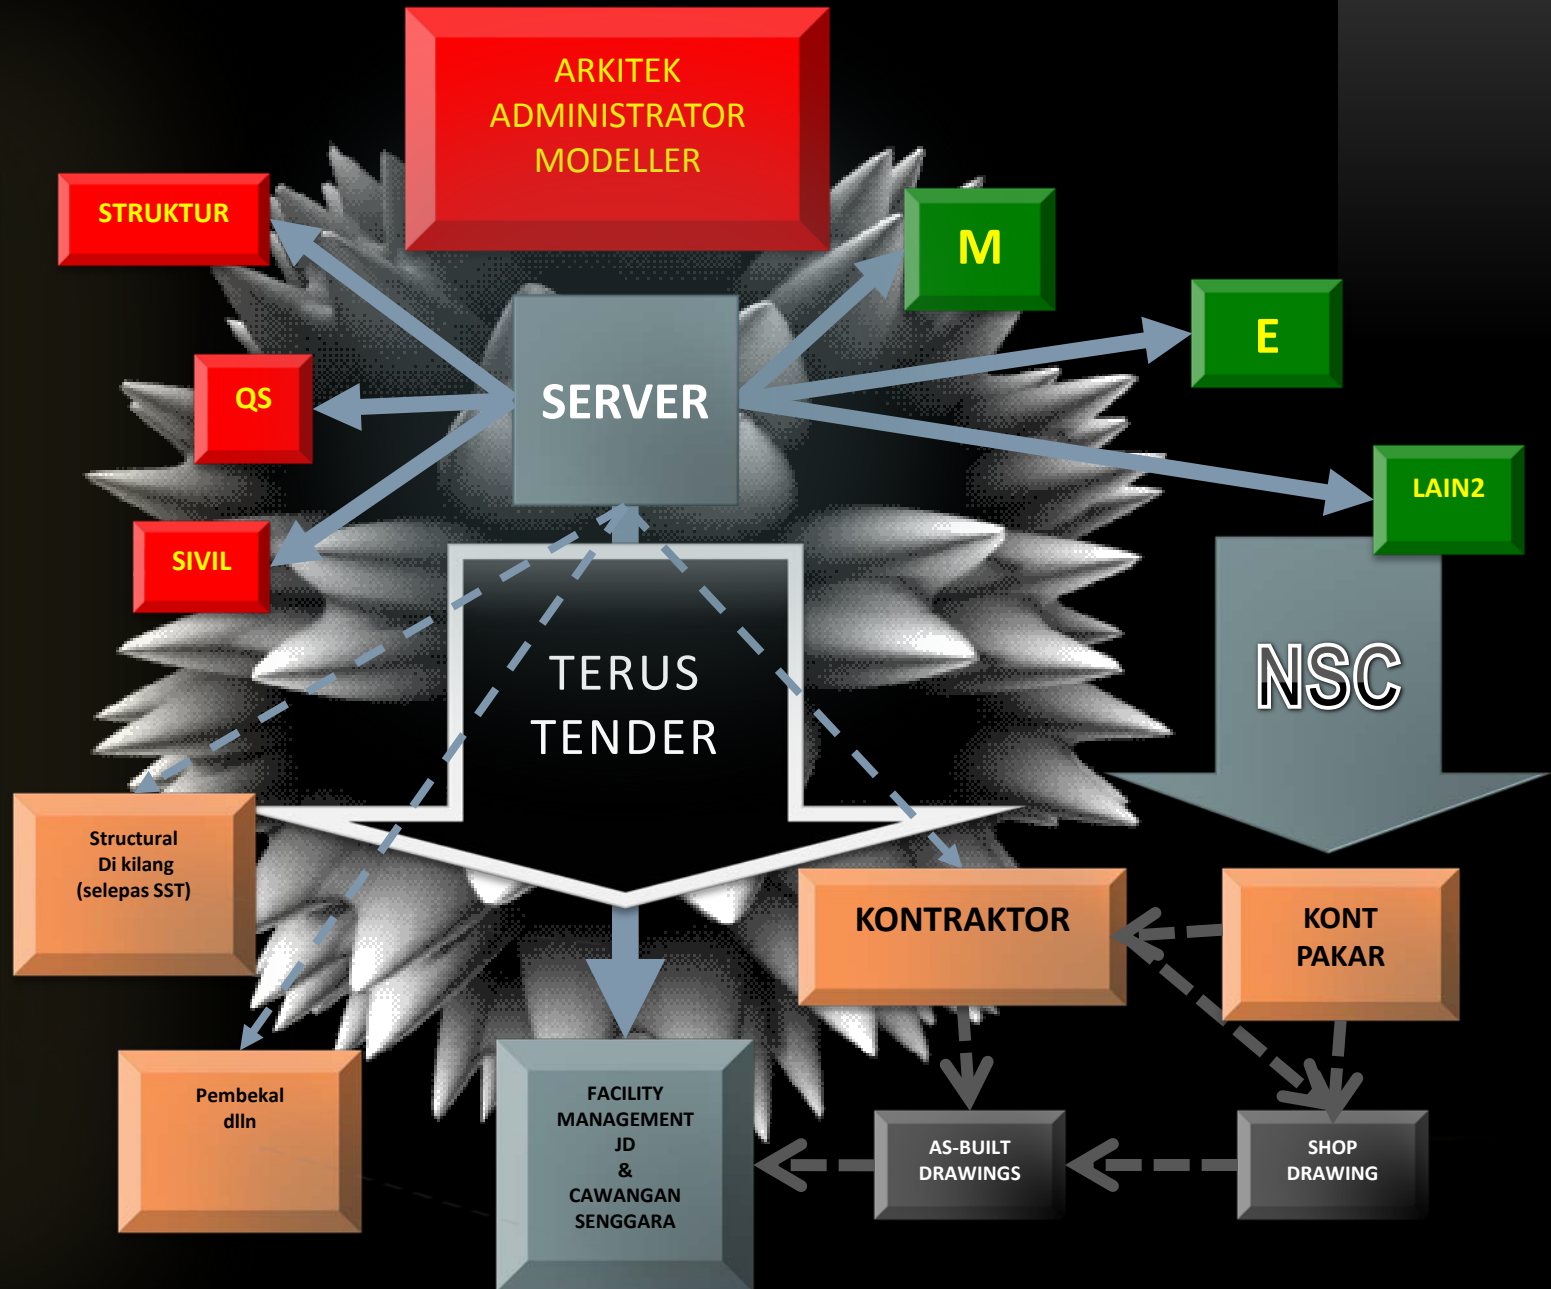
ARKITEK
ADMINISTRATOR
MODELLER

STRUKTUR

M

E

QS

SERVER

SIVIL

LAIN2

TERUS
TENDER

NSC

Structural
Di kilang
(selepas SST)

KONTRAKTOR

KONT
PAKAR

Pembekal
dlln

FACILITY
MANAGEMENT
JD
&
CAWANGAN
SENGGARA

AS-BUILT
DRAWINGS

SHOP
DRAWING